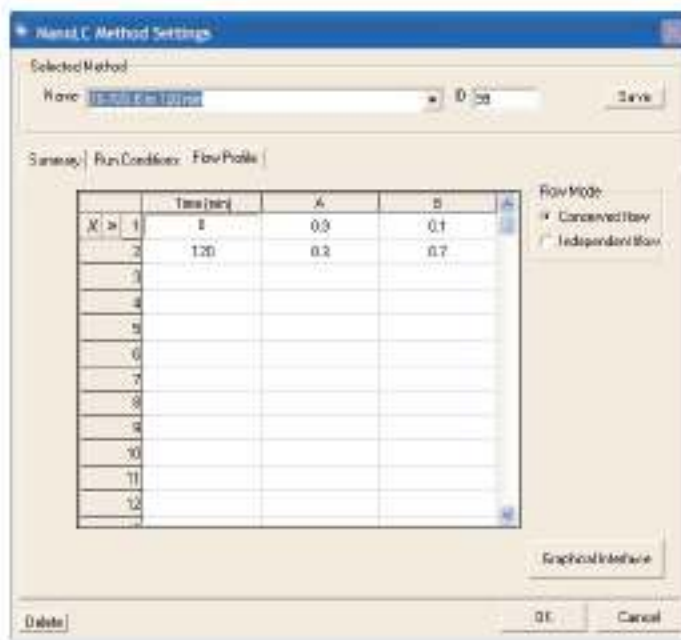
NanoLC Method Settings

Selected Method

Name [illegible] ID 58 Save

Summary | Run Conditions | Flow Profile

| | | Time (min) | A | B |
|---|---|---|---|---|
| X | > 1 | 0 | 0.9 | 0.1 |
| | 2 | 120 | 0.3 | 0.7 |
| | 3 | | | |
| | 4 | | | |
| | 5 | | | |
| | 6 | | | |
| | 7 | | | |
| | 8 | | | |
| | 9 | | | |
| | 10 | | | |
| | 11 | | | |
| | 12 | | | |

Flow Mode
Conserved flow
Independent flow

Graphical Interface

Delete OK Cancel